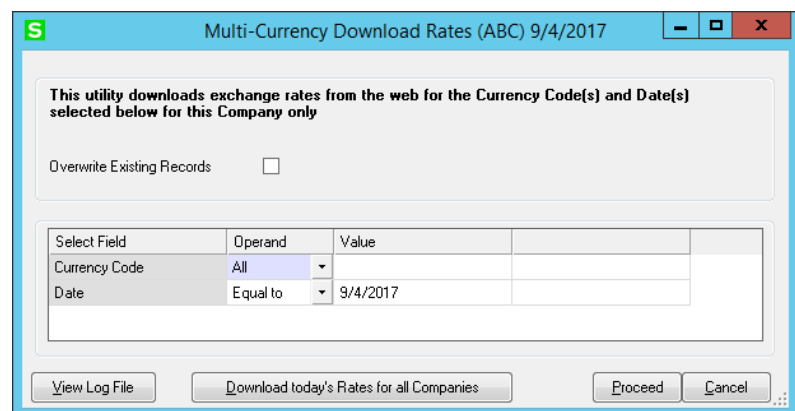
S Multi-Currency Download Rates (ABC) 9/4/2017

This utility downloads exchange rates from the web for the Currency Code(s) and Date(s) selected below for this Company only

Overwrite Existing Records

| Select Field | Operand | Value | |
|---|---|---|---|
| Currency Code | All | | |
| Date | Equal to | 9/4/2017 | |

View Log File

Download today's Rates for all Companies

Proceed

Cancel